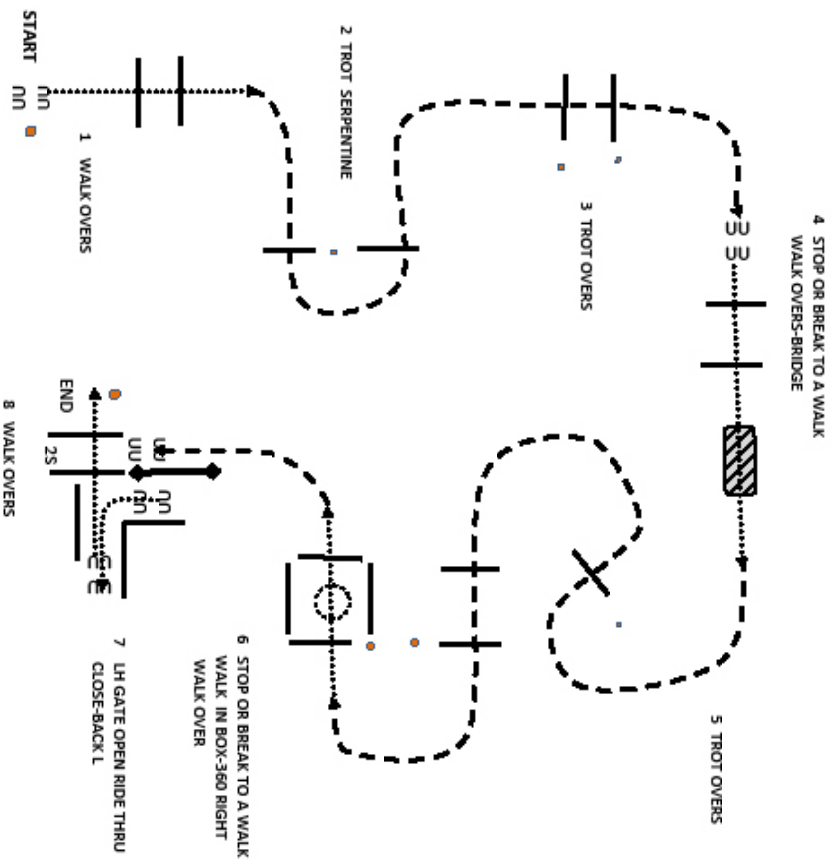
START

1 WALK OVERS

2 TROT SERPENTINE

3 TROT OVERS

4 STOP OR BREAK TO A WALK
WALK OVERS-BRIDGE

5 TROT OVERS

6 STOP OR BREAK TO A WALK
WALK IN BOX-360 RIGHT
WALK OVER

7 LH GATE OPEN RIDE THRU
CLOSE-BACK L

8 WALK OVERS

END

2S